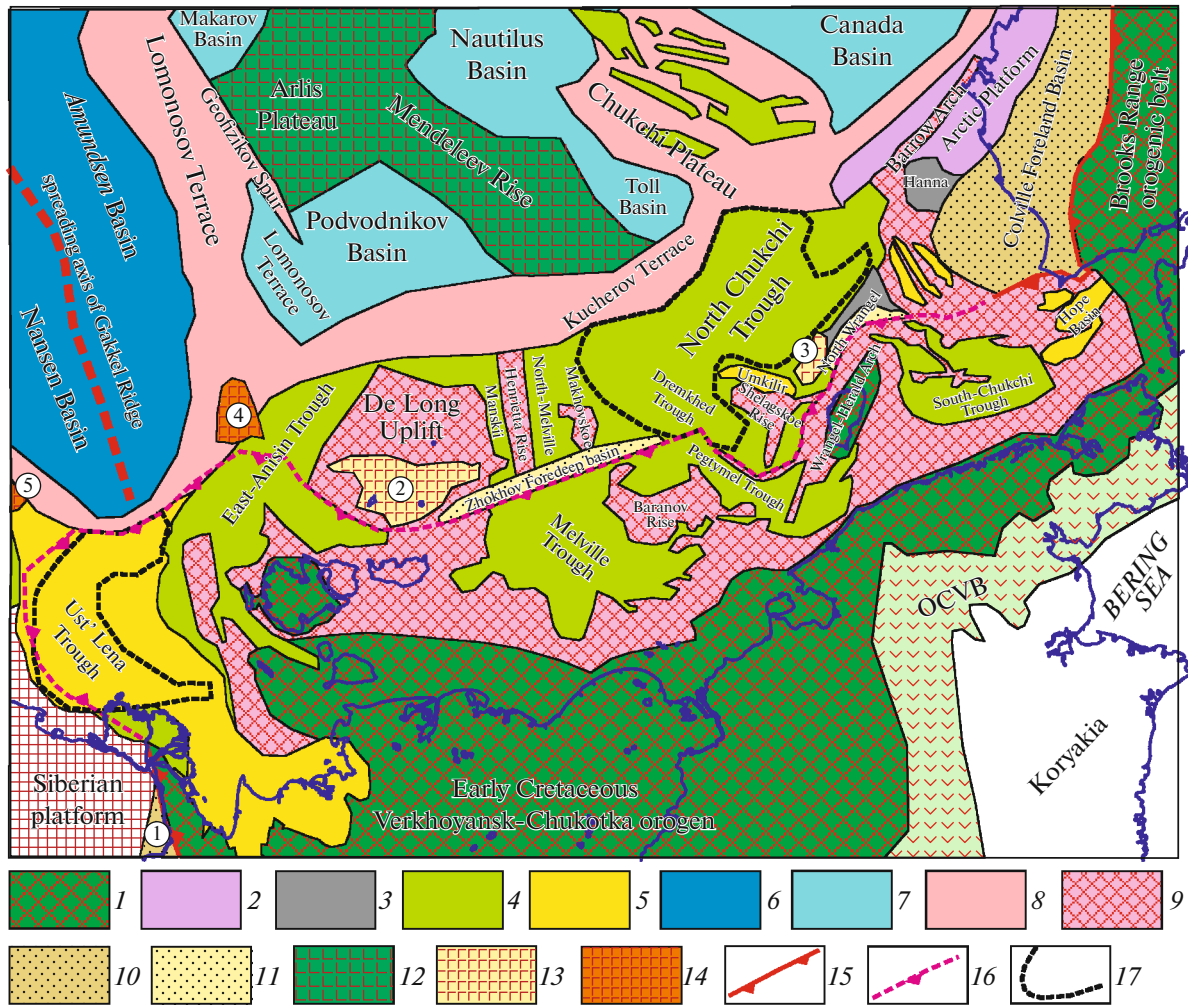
Makarov Basin

Nautilus Basin

Canada Basin

Lomonosov Terrace

Arlis Plateau

Geofizikov Spur

Mendeleev Rise

Chukchi Plateau

Barrow Arch

Arctic Platform

Colville Foreland Basin

Brooks Range orogenic belt

Hanna

Amundsen Basin

spreading axis of Gakkel Ridge

Nansen Basin

Lomonosov Terrace

Podvodnikov Basin

Toll Basin

Kucherov Terrace

North Chukchi Trough

North Wrangel

Hope Basin

Umkilir

Shelagskoe Rise

Wrangel-Herald Arch

South-Chukchi Trough

Drenkhed Trough

Makhovskoe

North-Melville

Henrietta Rise

Manskii

De Long Uplift

East-Anisin Trough

Zhokhov Foredeep basin

Pegtymel Trough

Baranov Rise

Melville Trough

OCVB

BERING SEA

Koryakia

Ust' Lena Trough

Siberian platform

Early Cretaceous Verkhoyansk-Chukotka orogen

1 2 3 4 5

1 2 3 4 5 6 7 8 9

10 11 12 13 14 15 16 17